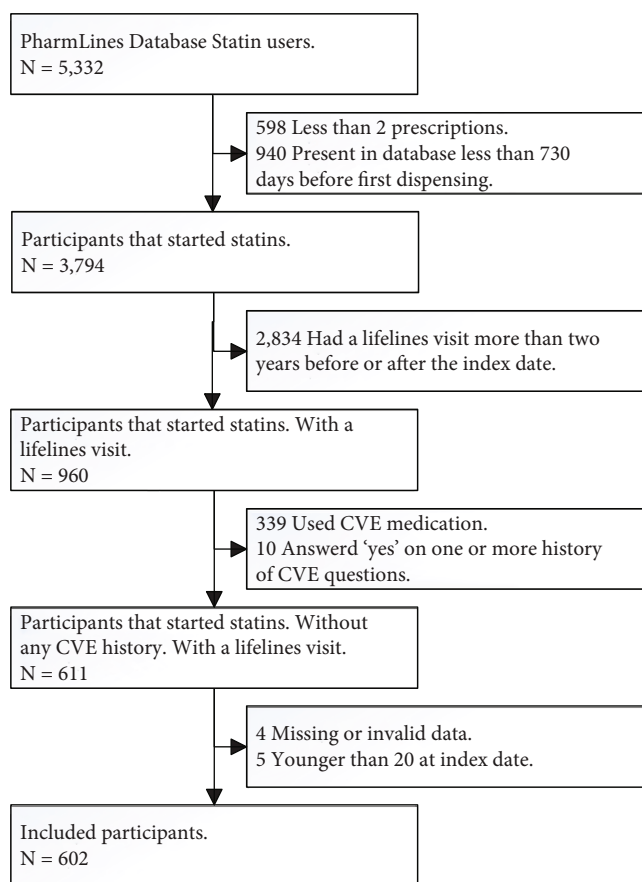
PharmLines Database Statin users.
N = 5,332

598 Less than 2 prescriptions.
940 Present in database less than 730 days before first dispensing.

Participants that started statins.
N = 3,794

2,834 Had a lifelines visit more than two years before or after the index date.

Participants that started statins. With a lifelines visit.
N = 960

339 Used CVE medication.
10 Answerd 'yes' on one or more history of CVE questions.

Participants that started statins. Without any CVE history. With a lifelines visit.
N = 611

4 Missing or invalid data.
5 Younger than 20 at index date.

Included participants.
N = 602